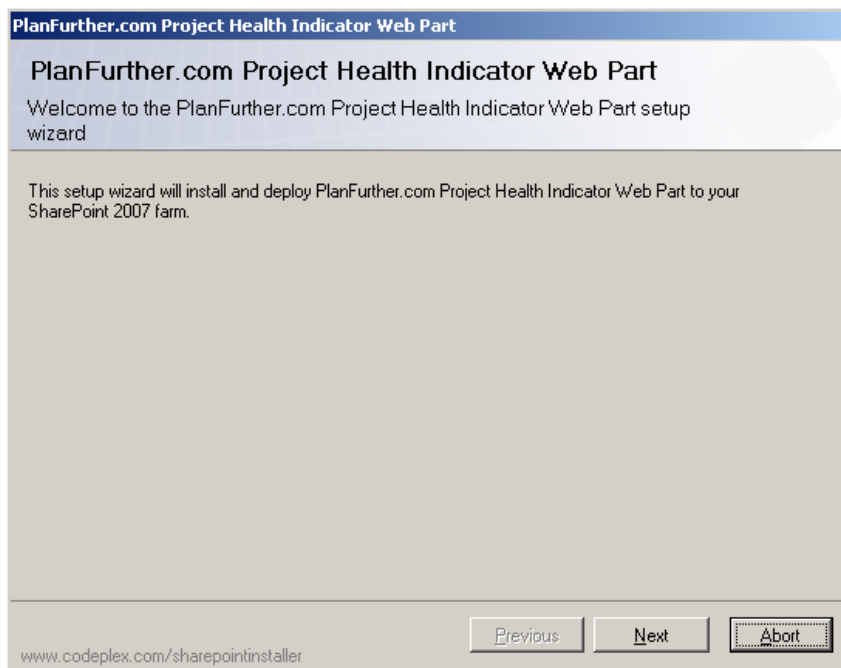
PlanFurther.com Project Health Indicator Web Part

PlanFurther.com Project Health Indicator Web Part

Welcome to the PlanFurther.com Project Health Indicator Web Part setup wizard

This setup wizard will install and deploy PlanFurther.com Project Health Indicator Web Part to your SharePoint 2007 farm.

www.codeplex.com/sharepointinstaller

Previous

Next

Abort